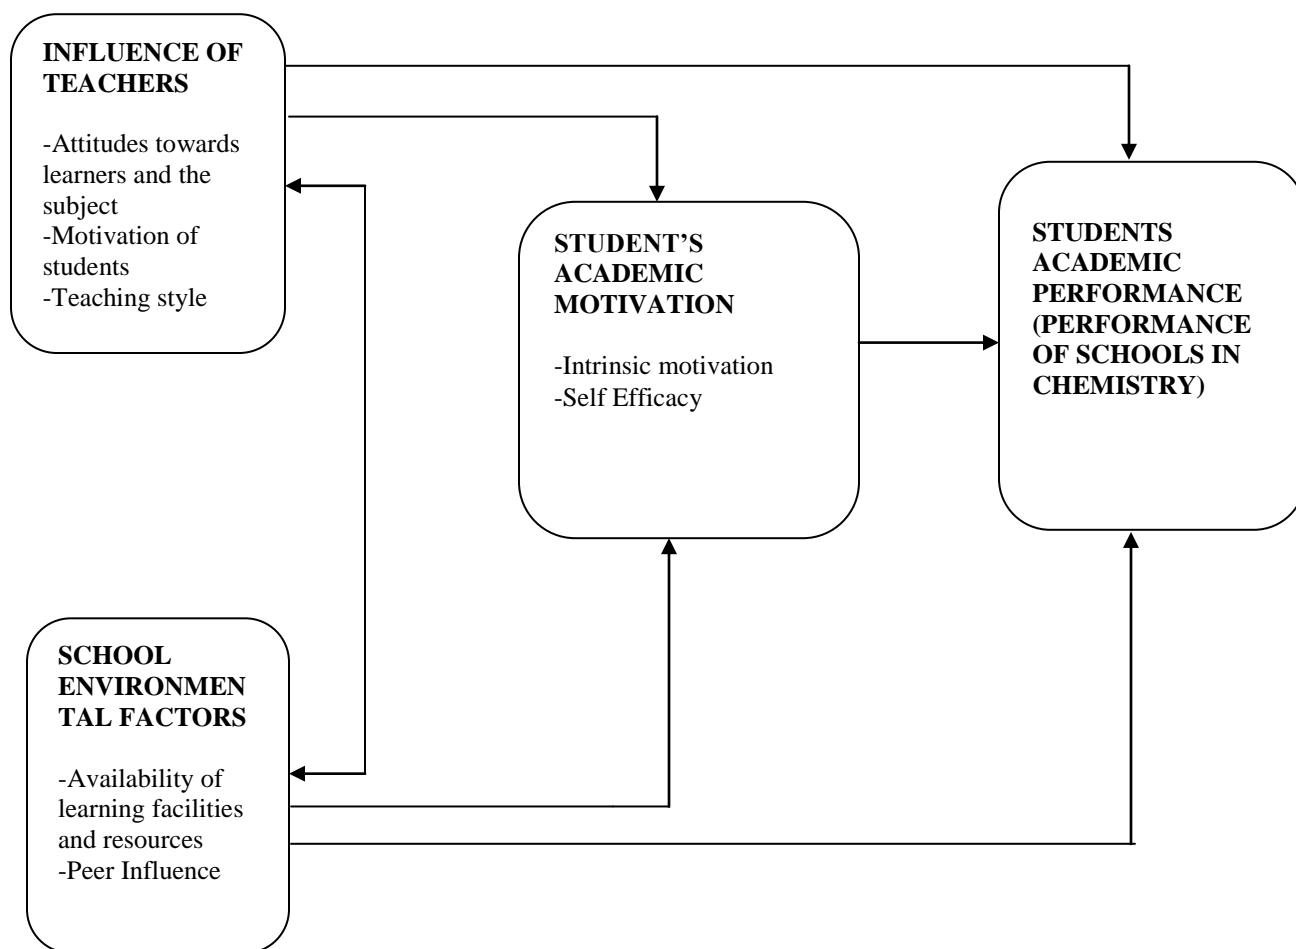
**INFLUENCE OF TEACHERS**

-Attitudes towards learners and the subject
-Motivation of students
-Teaching style

**STUDENT'S ACADEMIC MOTIVATION**

-Intrinsic motivation
-Self Efficacy

**STUDENTS ACADEMIC PERFORMANCE (PERFORMANCE OF SCHOOLS IN CHEMISTRY)**

**SCHOOL ENVIRONMEN TAL FACTORS**

-Availability of learning facilities and resources
-Peer Influence